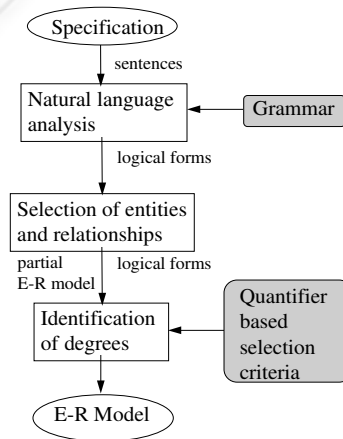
Specification

sentences

Natural language analysis

Grammar

logical forms

Selection of entities and relationships

partial E-R model

logical forms

Identification of degrees

Quantifier based selection criteria

E-R Model